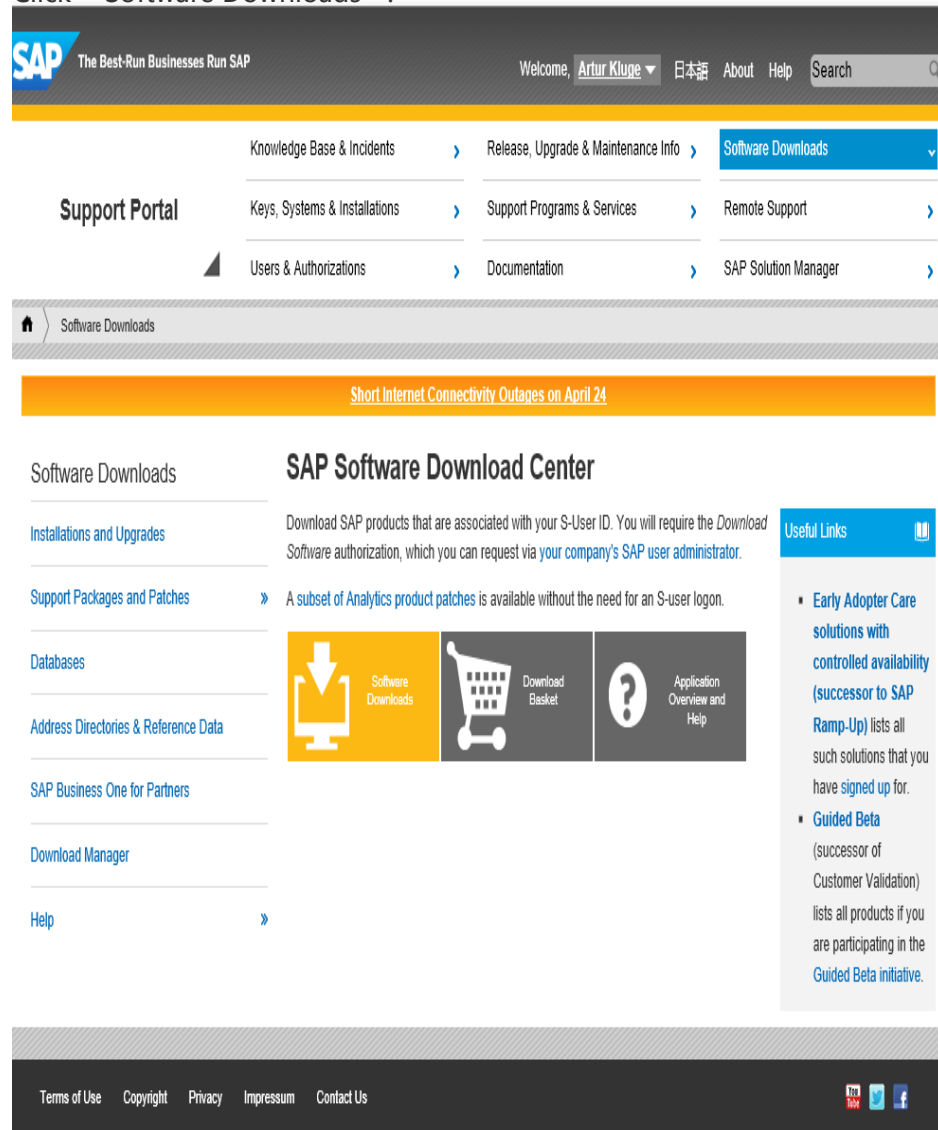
SAP The Best-Run Businesses Run SAP

Welcome, Artur Kluge 日本語 About Help Search

Support Portal

Knowledge Base & Incidents
Release, Upgrade & Maintenance Info
Software Downloads
Keys, Systems & Installations
Support Programs & Services
Remote Support
Users & Authorizations
Documentation
SAP Solution Manager

Software Downloads

Short Internet Connectivity Outages on April 24

Software Downloads
Installations and Upgrades
Support Packages and Patches
Databases
Address Directories & Reference Data
SAP Business One for Partners
Download Manager
Help

SAP Software Download Center

Download SAP products that are associated with your S-User ID. You will require the *Download Software* authorization, which you can request via your company's SAP user administrator.

A subset of Analytics product patches is available without the need for an S-user logon.

Software Downloads
Download Basket
Application Overview and Help

Useful Links

- Early Adopter Care solutions with controlled availability (successor to SAP Ramp-Up) lists all such solutions that you have signed up for.
- Guided Beta (successor of Customer Validation) lists all products if you are participating in the Guided Beta initiative.

Terms of Use Copyright Privacy Impressum Contact Us